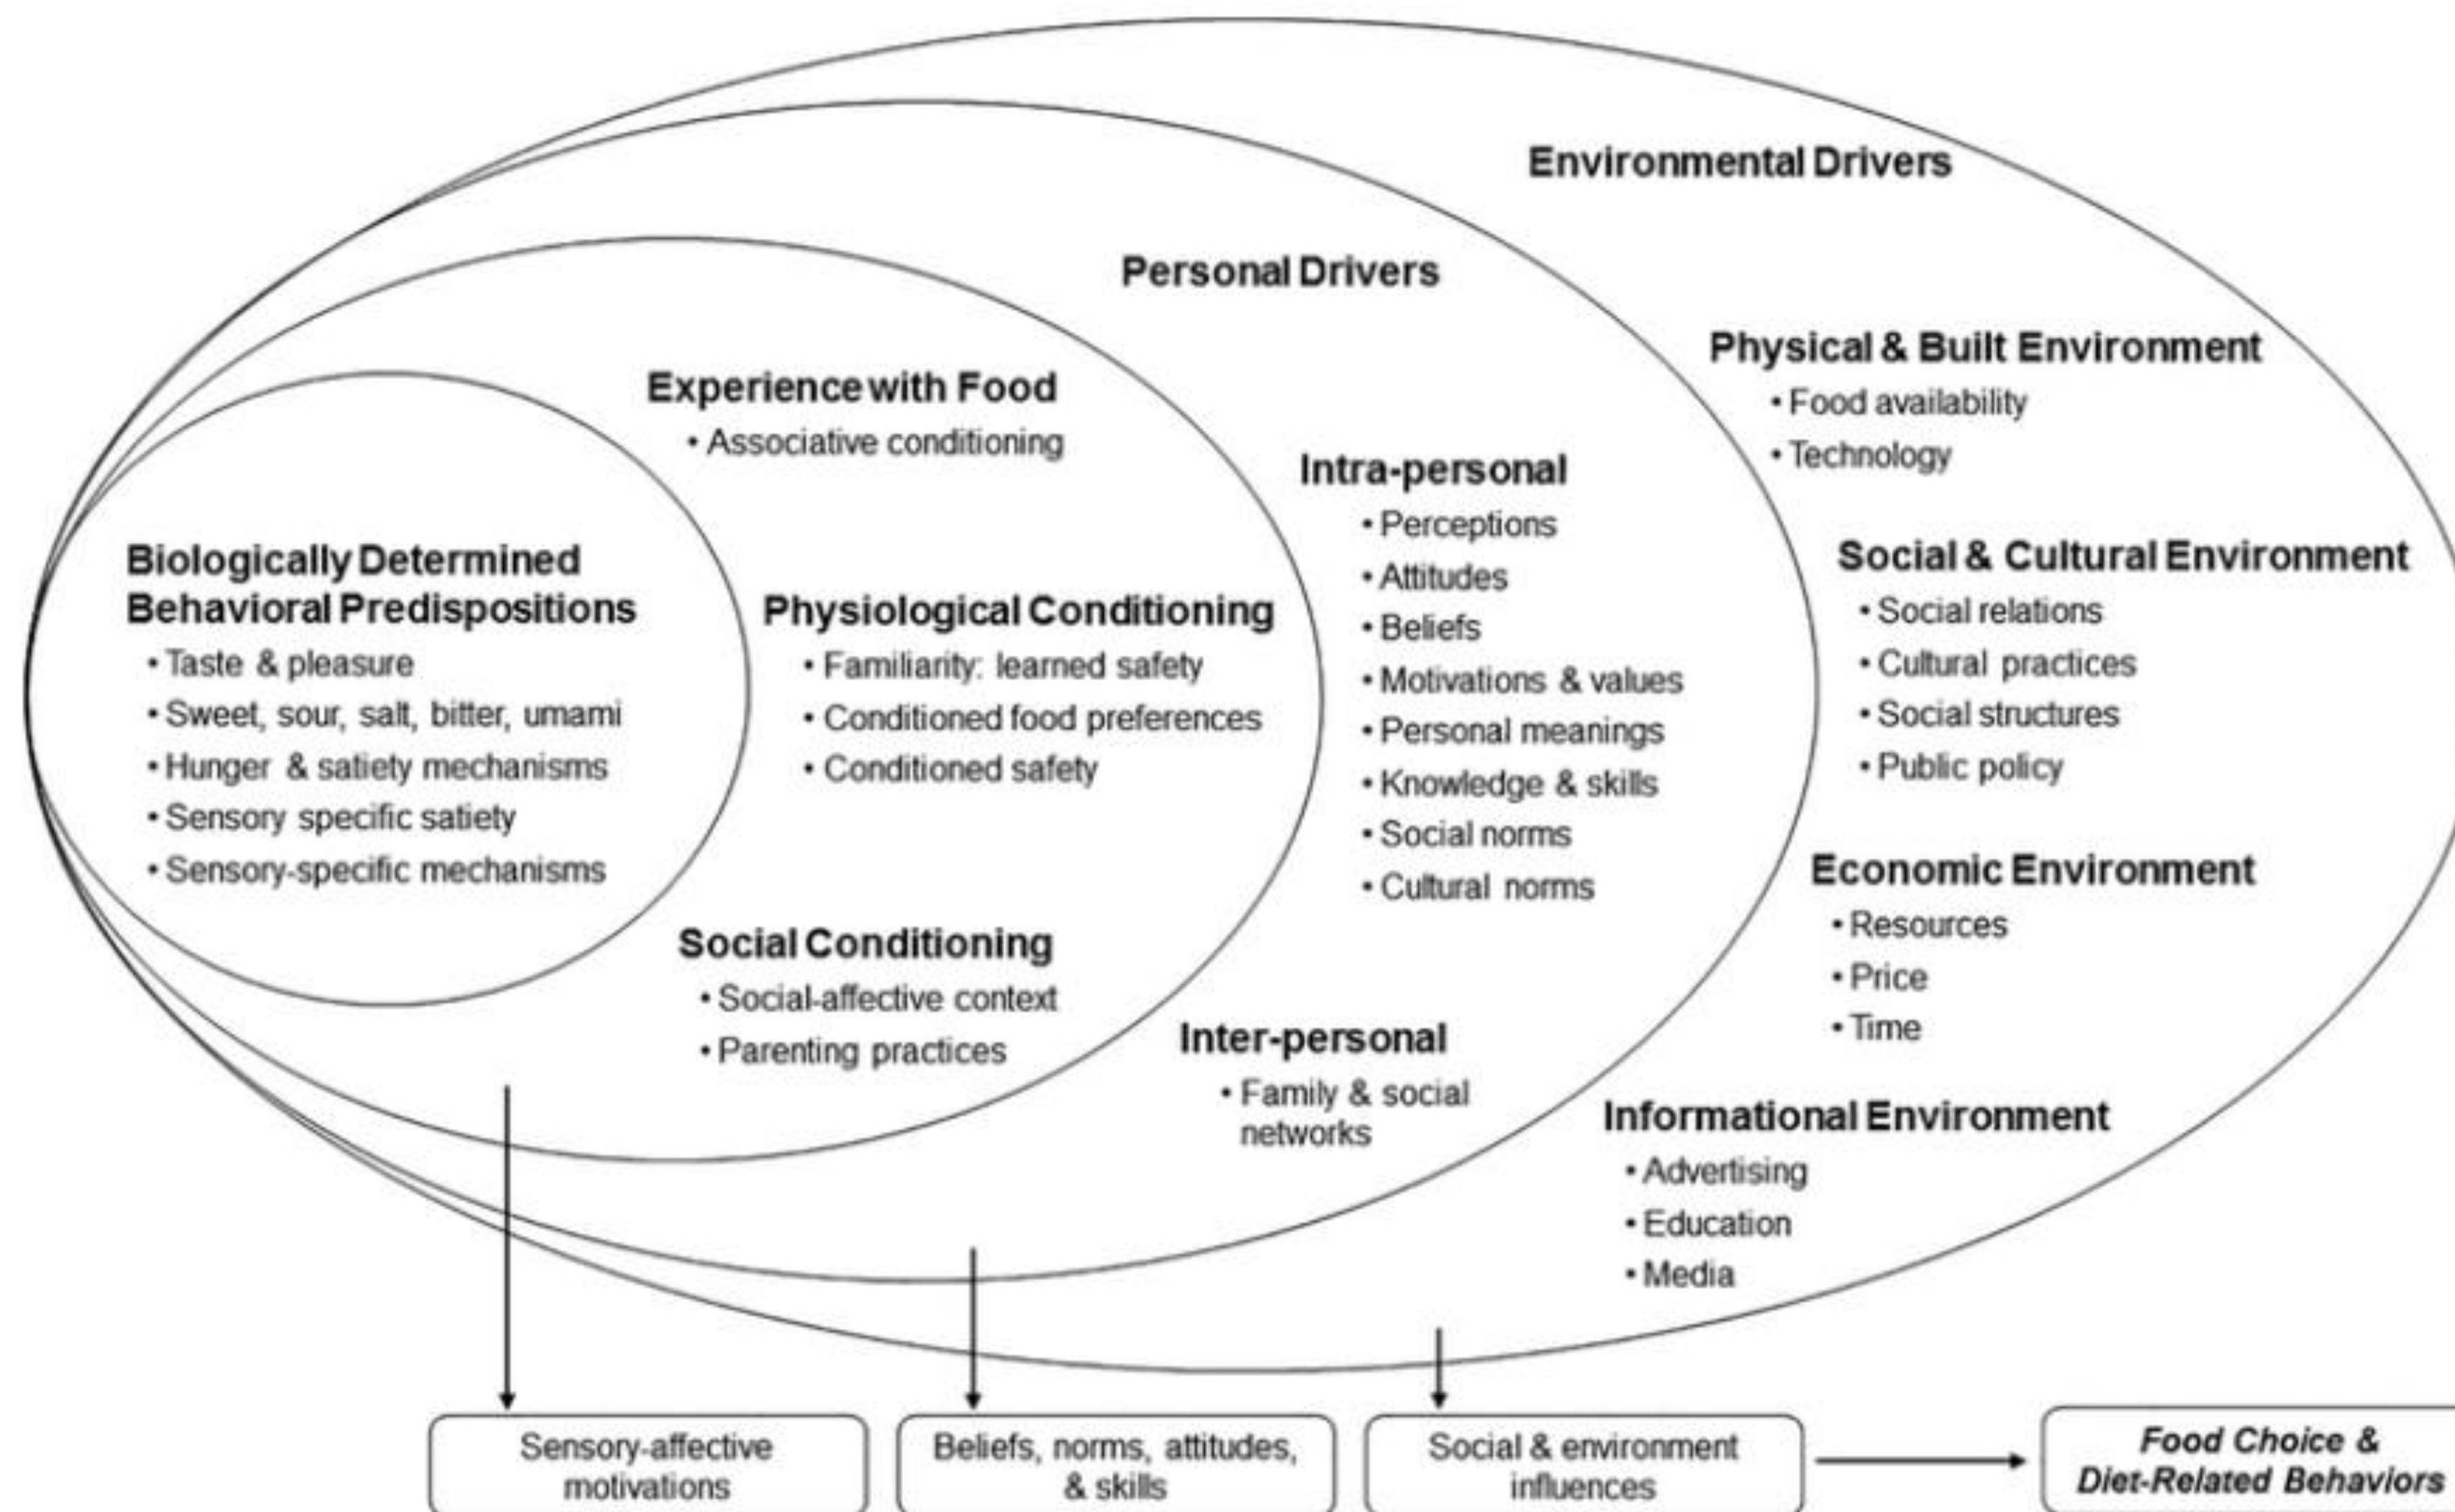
Environmental Drivers

Personal Drivers

Physical & Built Environment
• Food availability
• Technology

Experience with Food
• Associative conditioning

Intra-personal
• Perceptions
• Attitudes
• Beliefs
• Motivations & values
• Personal meanings
• Knowledge & skills
• Social norms
• Cultural norms

Biologically Determined Behavioral Predispositions
• Taste & pleasure
• Sweet, sour, salt, bitter, umami
• Hunger & satiety mechanisms
• Sensory specific satiety
• Sensory-specific mechanisms

Physiological Conditioning
• Familiarity: learned safety
• Conditioned food preferences
• Conditioned safety

Social & Cultural Environment
• Social relations
• Cultural practices
• Social structures
• Public policy

Economic Environment
• Resources
• Price
• Time

Social Conditioning
• Social-affective context
• Parenting practices

Inter-personal
• Family & social networks

Informational Environment
• Advertising
• Education
• Media

Sensory-affective motivations

Beliefs, norms, attitudes, & skills

Social & environment influences

Food Choice & Diet-Related Behaviors